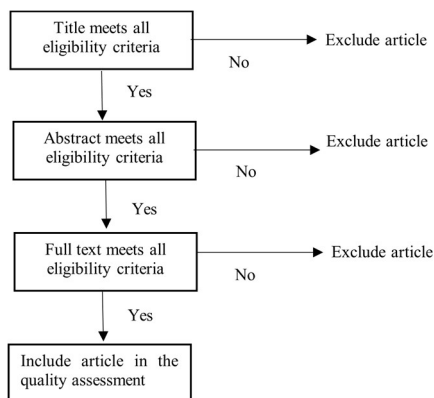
Title meets all eligibility criteria

Exclude article

No

Yes

Abstract meets all eligibility criteria

Exclude article

No

Yes

Full text meets all eligibility criteria

Exclude article

No

Yes

Include article in the quality assessment